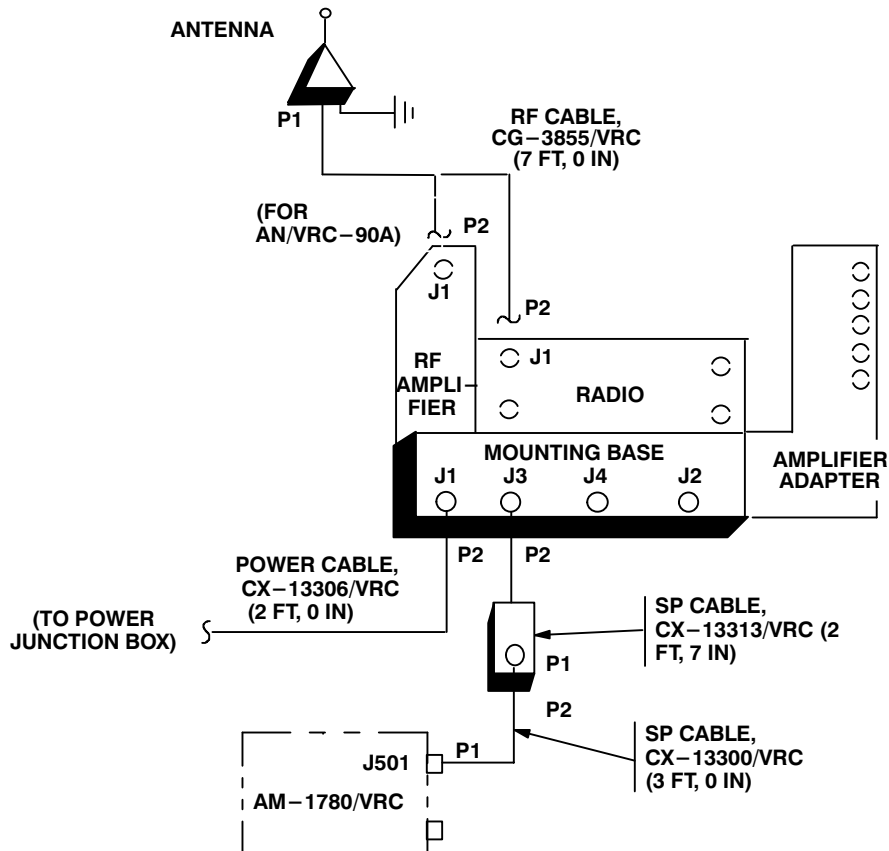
ANTENNA

P1

RF CABLE, CG−3855/VRC (7 FT, 0 IN)

(FOR AN/VRC−90A)

P2

J1

P2

J1

RF AMPLIFIER

RADIO

MOUNTING BASE

J1 J3 J4 J2

AMPLIFIER ADAPTER

P2 P2

POWER CABLE, CX−13306/VRC (2 FT, 0 IN)

(TO POWER JUNCTION BOX)

SP CABLE, CX−13313/VRC (2 FT, 7 IN)

P1

P2

SP CABLE, CX−13300/VRC (3 FT, 0 IN)

J501

P1

AM−1780/VRC